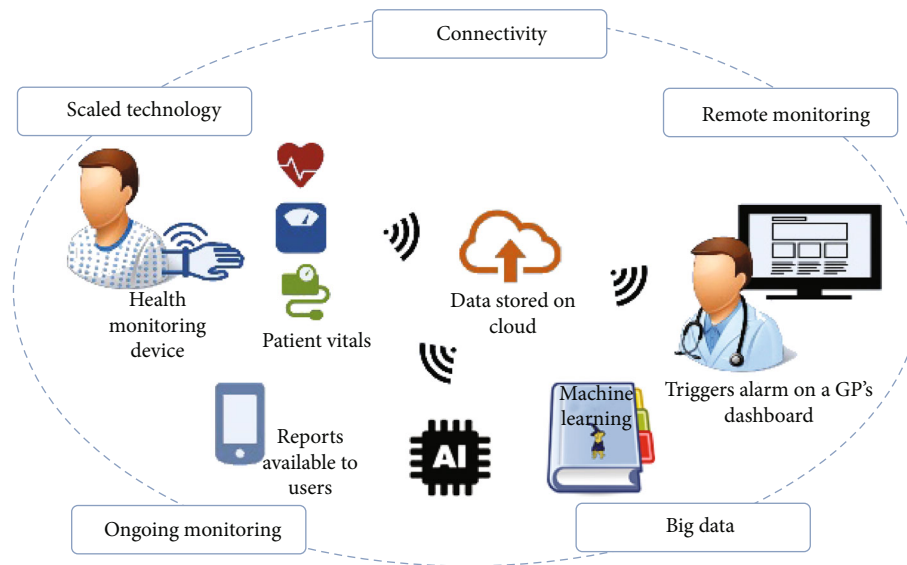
Connectivity

Scaled technology

Remote monitoring

Health monitoring device

Patient vitals

Data stored on cloud

Triggers alarm on a GP's dashboard

Machine learning

Reports available to users

AI

Ongoing monitoring

Big data